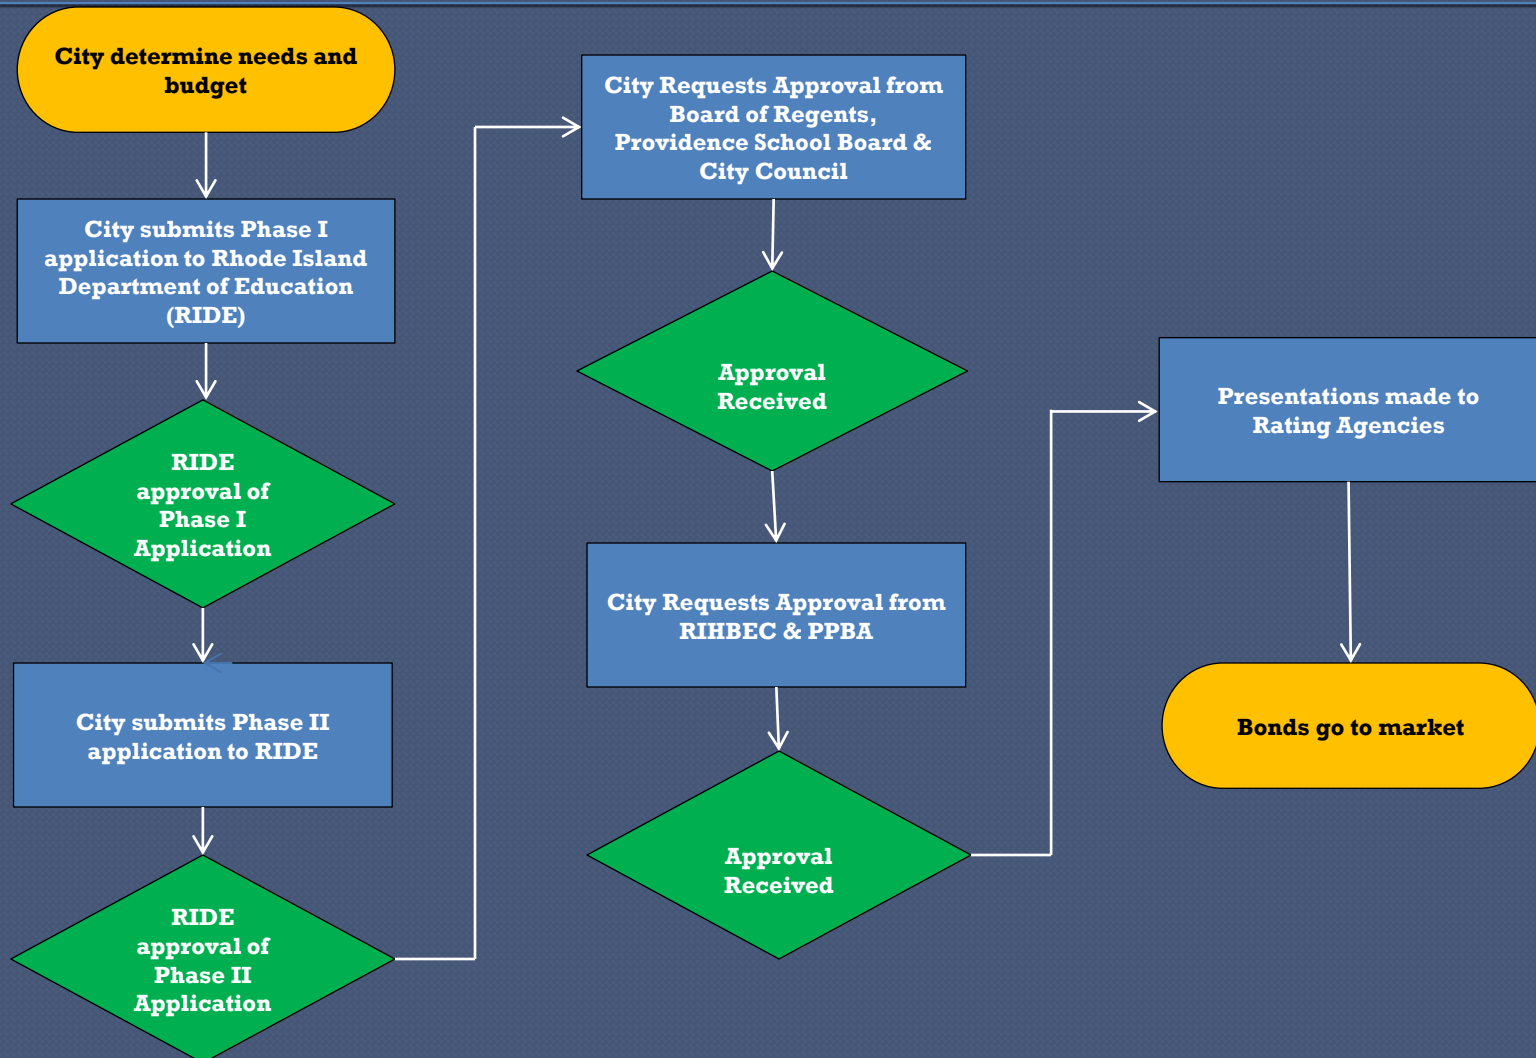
City determine needs and budget

City submits Phase I application to Rhode Island Department of Education (RIDE)

RIDE approval of Phase I Application

City submits Phase II application to RIDE

RIDE approval of Phase II Application

City Requests Approval from Board of Regents, Providence School Board & City Council

Approval Received

City Requests Approval from RIHBEC & PPBA

Approval Received

Presentations made to Rating Agencies

Bonds go to market